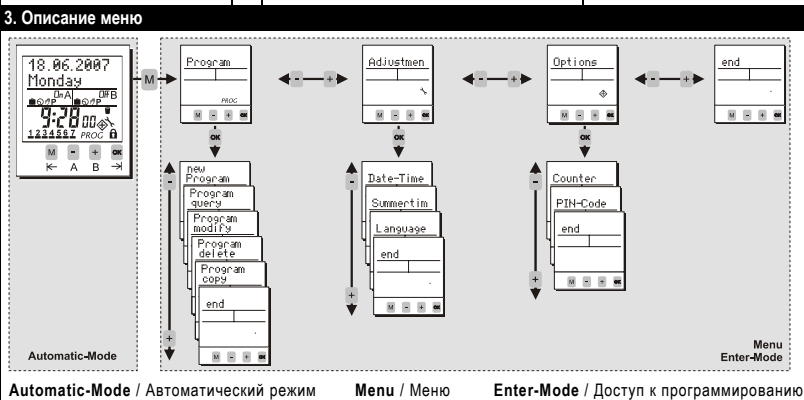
3. Описание меню

18.06.2007
Monday
D A
D B
9:28 00
1234567 PROG
M - + OK
A B

Automatic-Mode

M

Program
PROG
M - + OK

Adjustmen
M - + OK

Options
M - + OK

end
M - + OK

OK

new Program
Program query
Program modify
Program delete
Program copy
end
M - + OK

Date-Time
Summertim
Language
end
M - + OK

Counter
PIN-Code
end
M - + OK

Menu
Enter-Mode

Automatic-Mode / Автоматический режим Menu / Меню Enter-Mode / Доступ к программированию